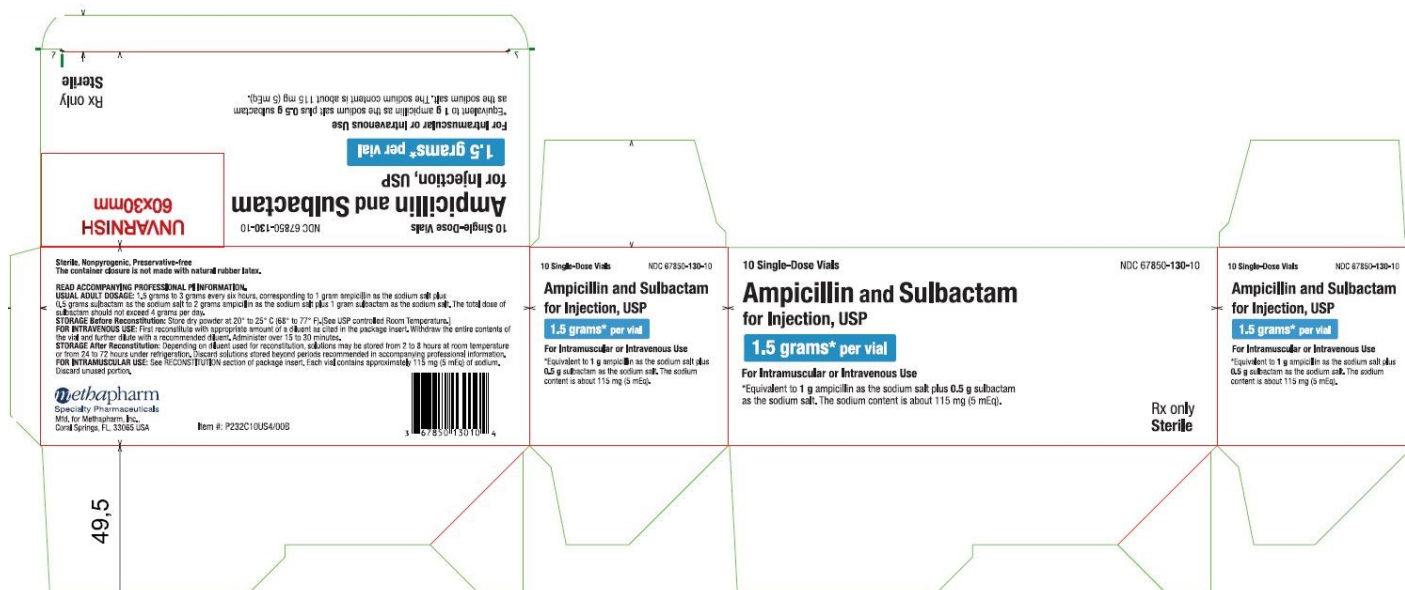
10 Single-Dose Vials NDC 67850-130-10
Ampicillin and Sulbactam
for Injection, USP
1.5 grams* per vial
For Intramuscular or Intravenous Use
*Equivalent to 1 g ampicillin as the sodium salt plus 0.5 g sulbactam as the sodium salt. The sodium content is about 115 mg (5 mEq).
Rx only
Sterile

UNVARNISH
60x30mm

Sterile, Nonpyrogenic, Preservative-free
The container closure is not made with natural rubber latex.

READ ACCOMPANYING PROFESSIONAL PI INFORMATION.
USUAL ADULT DOSAGE: 1.5 grams to 3 grams every six hours, corresponding to 1 gram ampicillin as the sodium salt plus 0.5 grams sulbactam as the sodium salt to 2 grams ampicillin as the sodium salt plus 1 gram sulbactam as the sodium salt. The total dose of sulbactam should not exceed 4 grams per day.
STORAGE Before Reconstitution: Store dry powder at 20° to 25° C (68° to 77° F). [See USP controlled Room Temperature.]
FOR INTRAVENOUS USE: First reconstitute with appropriate amount of a diluent as cited in the package insert. Withdraw the entire contents of the vial and further dilute with a recommended diluent. Administer over 15 to 30 minutes.
STORAGE After Reconstitution: Depending on diluent used for reconstitution, solutions may be stored from 2 to 8 hours at room temperature or from 24 to 72 hours under refrigeration. Discard solutions stored beyond periods recommended in accompanying professional information.
FOR INTRAMUSCULAR USE: See RECONSTITUTION section of package insert. Each vial contains approximately 115 mg (5 mEq) of sodium.
Discard unused portion.

methapharm
Specialty Pharmaceuticals
Mfd. for Methapharm, Inc.
Coral Springs, FL 33065 USA

Item #: P232C10US4/00B

3 67850 13010 4

49,5

10 Single-Dose Vials NDC 67850-130-10
Ampicillin and Sulbactam
for Injection, USP
1.5 grams* per vial
For Intramuscular or Intravenous Use
*Equivalent to 1 g ampicillin as the sodium salt plus 0.5 g sulbactam as the sodium salt. The sodium content is about 115 mg (5 mEq).

10 Single-Dose Vials NDC 67850-130-10
Ampicillin and Sulbactam
for Injection, USP
1.5 grams* per vial
For Intramuscular or Intravenous Use
*Equivalent to 1 g ampicillin as the sodium salt plus 0.5 g sulbactam as the sodium salt. The sodium content is about 115 mg (5 mEq).
Rx only
Sterile

10 Single-Dose Vials NDC 67850-130-10
Ampicillin and Sulbactam
for Injection, USP
1.5 grams* per vial
For Intramuscular or Intravenous Use
*Equivalent to 1 g ampicillin as the sodium salt plus 0.5 g sulbactam as the sodium salt. The sodium content is about 115 mg (5 mEq).